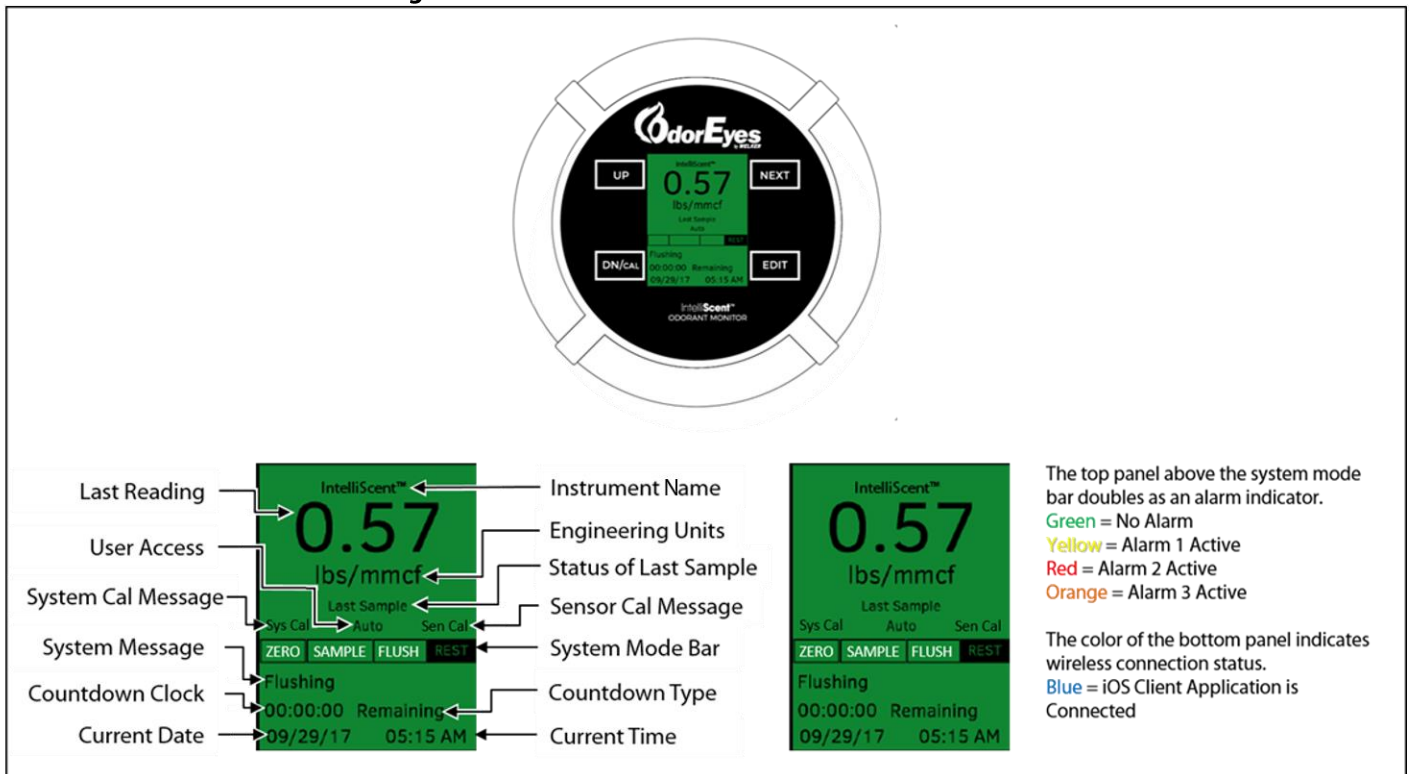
OdorEyes
by WELKER

UP
NEXT
IntelliScent™
0.57
lbs/mmcf
Last Sample
Auto
REST
Flushing
00:00:00 Remaining
09/29/17 05:15 AM
DN/CAL
EDIT

IntelliScent™
ODORANT MONITOR

Last Reading
User Access
System Cal Message
System Message
Countdown Clock
Current Date

IntelliScent™
0.57
lbs/mmcf
Last Sample
Sys Cal Auto Sen Cal
ZERO SAMPLE FLUSH REST
Flushing
00:00:00 Remaining
09/29/17 05:15 AM

Instrument Name
Engineering Units
Status of Last Sample
Sensor Cal Message
System Mode Bar
Countdown Type
Current Time

IntelliScent™
0.57
lbs/mmcf
Last Sample
Sys Cal Auto Sen Cal
ZERO SAMPLE FLUSH REST
Flushing
00:00:00 Remaining
09/29/17 05:15 AM

The top panel above the system mode bar doubles as an alarm indicator.
Green = No Alarm
Yellow = Alarm 1 Active
Red = Alarm 2 Active
Orange = Alarm 3 Active

The color of the bottom panel indicates wireless connection status.
Blue = iOS Client Application is Connected